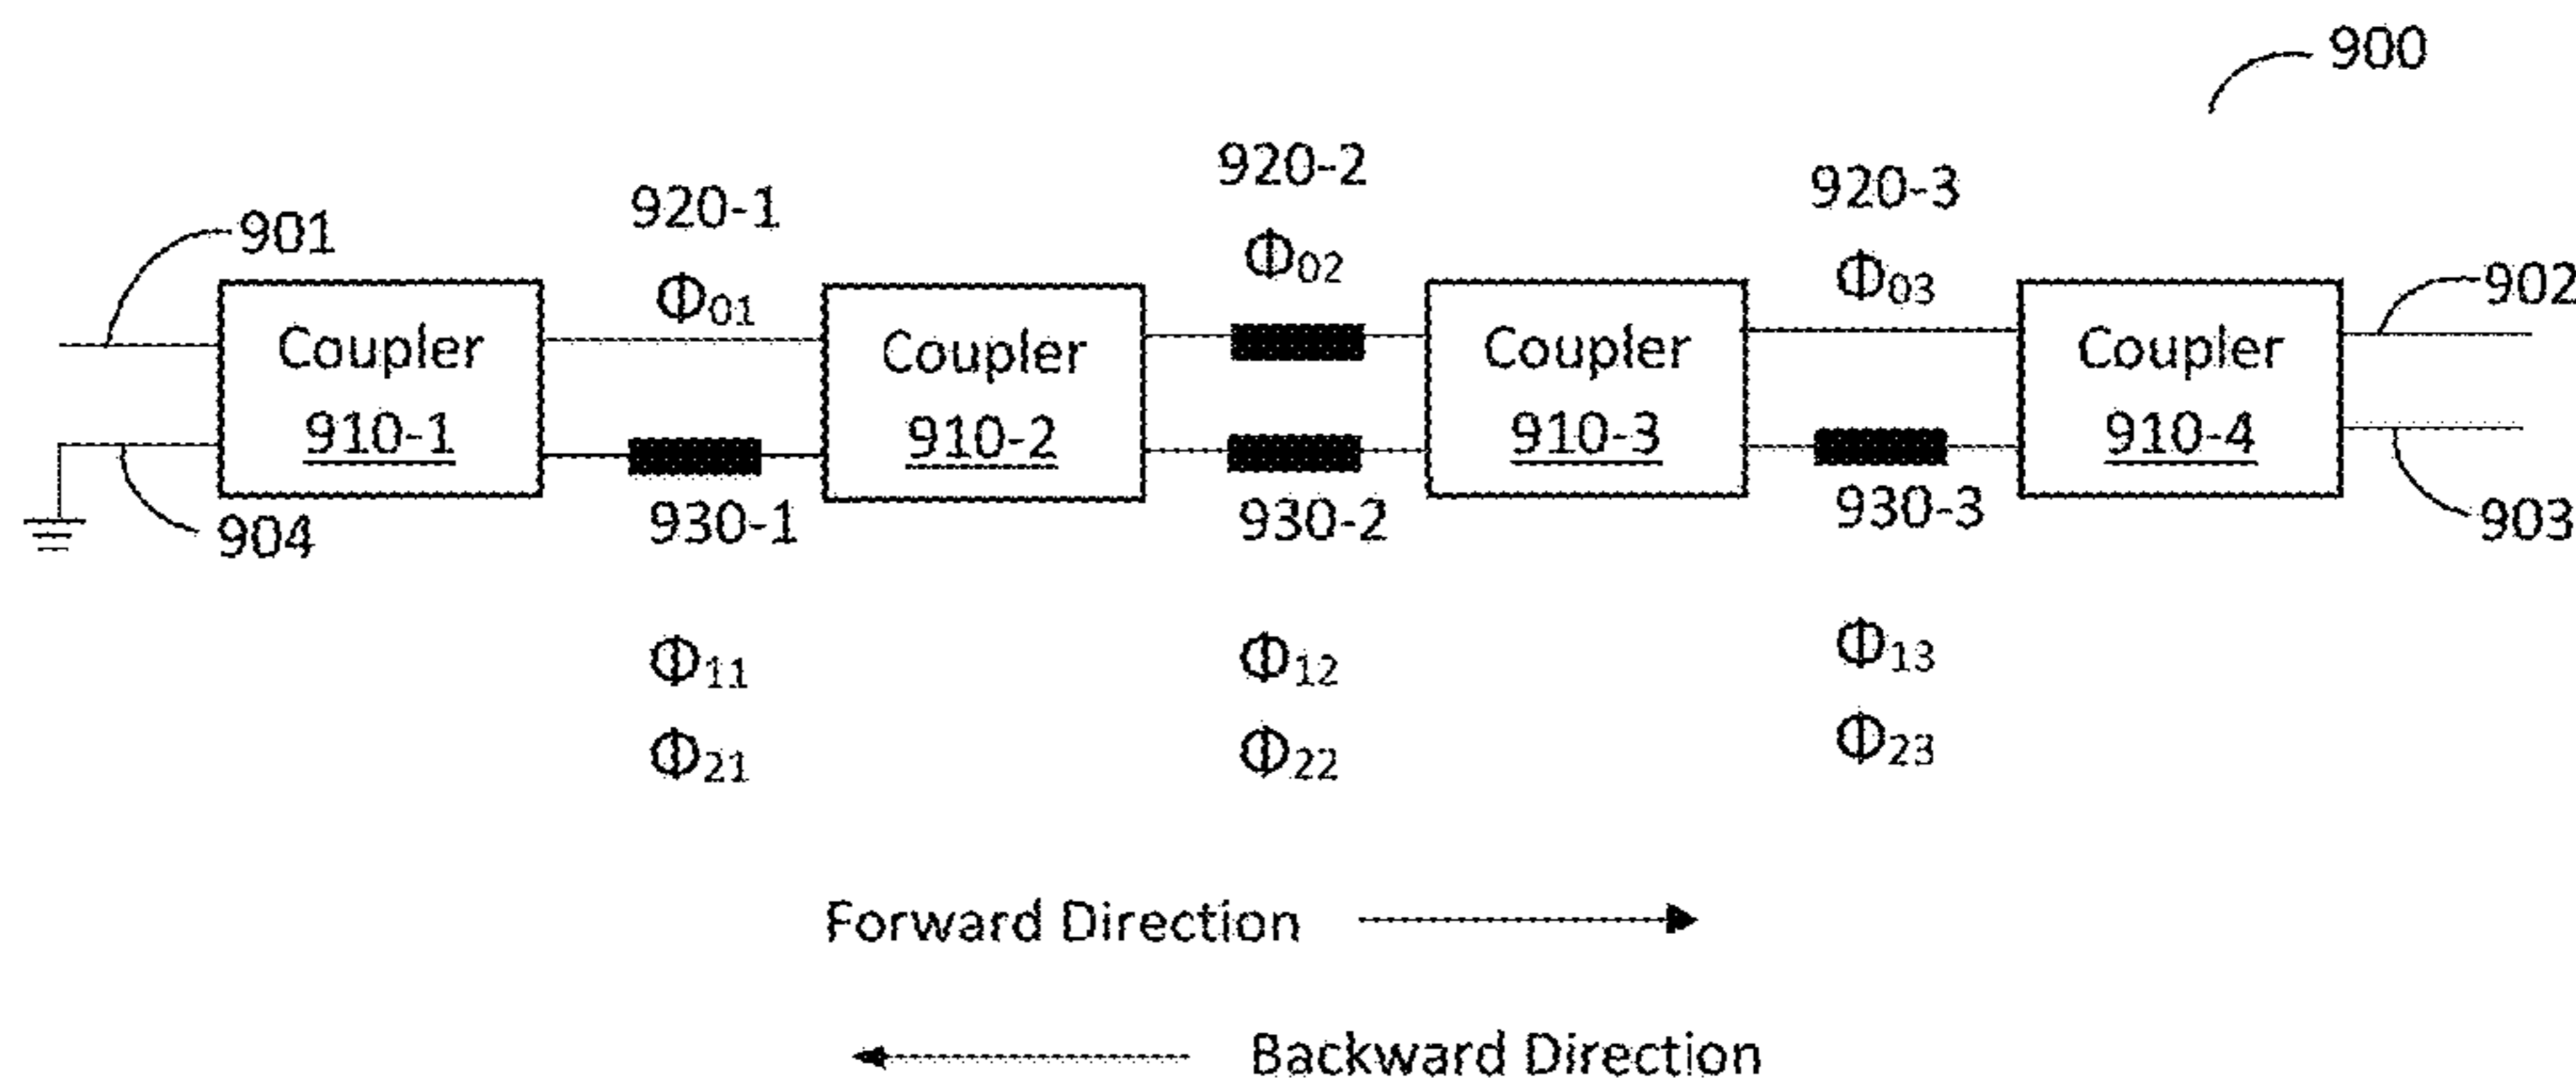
900

920-2

920-3

901

920-1

$\Phi_{02}$

$\Phi_{03}$

902

$\Phi_{01}$

Coupler
910-1

Coupler
910-2

Coupler
910-3

Coupler
910-4

904

930-1

930-2

930-3

903

$\Phi_{11}$

$\Phi_{12}$

$\Phi_{13}$

$\Phi_{21}$

$\Phi_{22}$

$\Phi_{23}$

Forward Direction

Backward Direction